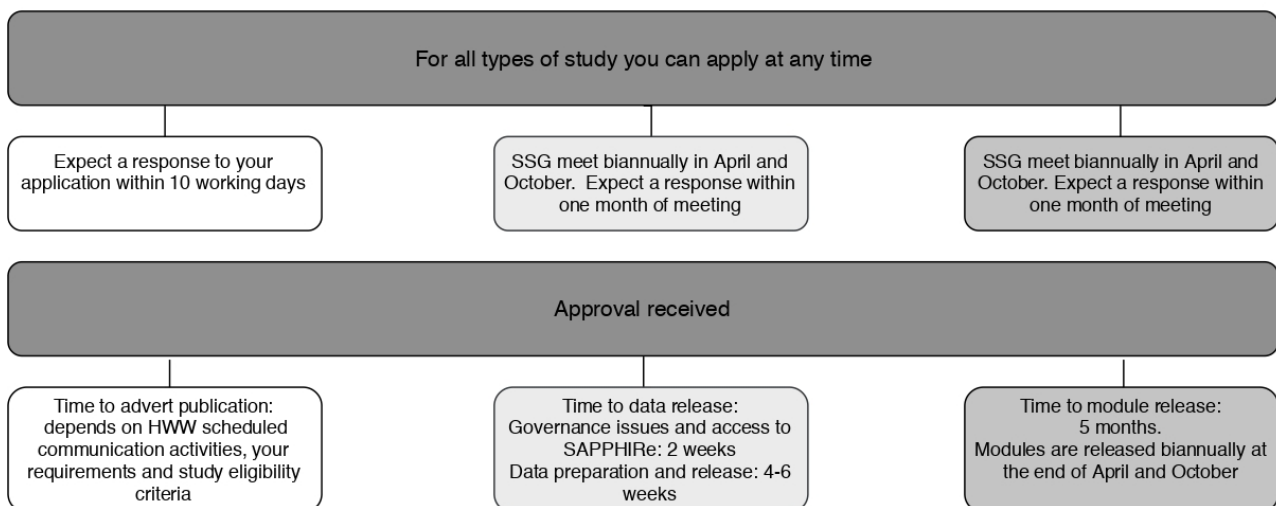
For all types of study you can apply at any time

Expect a response to your application within 10 working days

SSG meet biannually in April and October. Expect a response within one month of meeting

SSG meet biannually in April and October. Expect a response within one month of meeting

Approval received

Time to advert publication: depends on HWW scheduled communication activities, your requirements and study eligibility criteria

Time to data release: Governance issues and access to SAPPHIRe: 2 weeks
Data preparation and release: 4-6 weeks

Time to module release: 5 months.
Modules are released biannually at the end of April and October